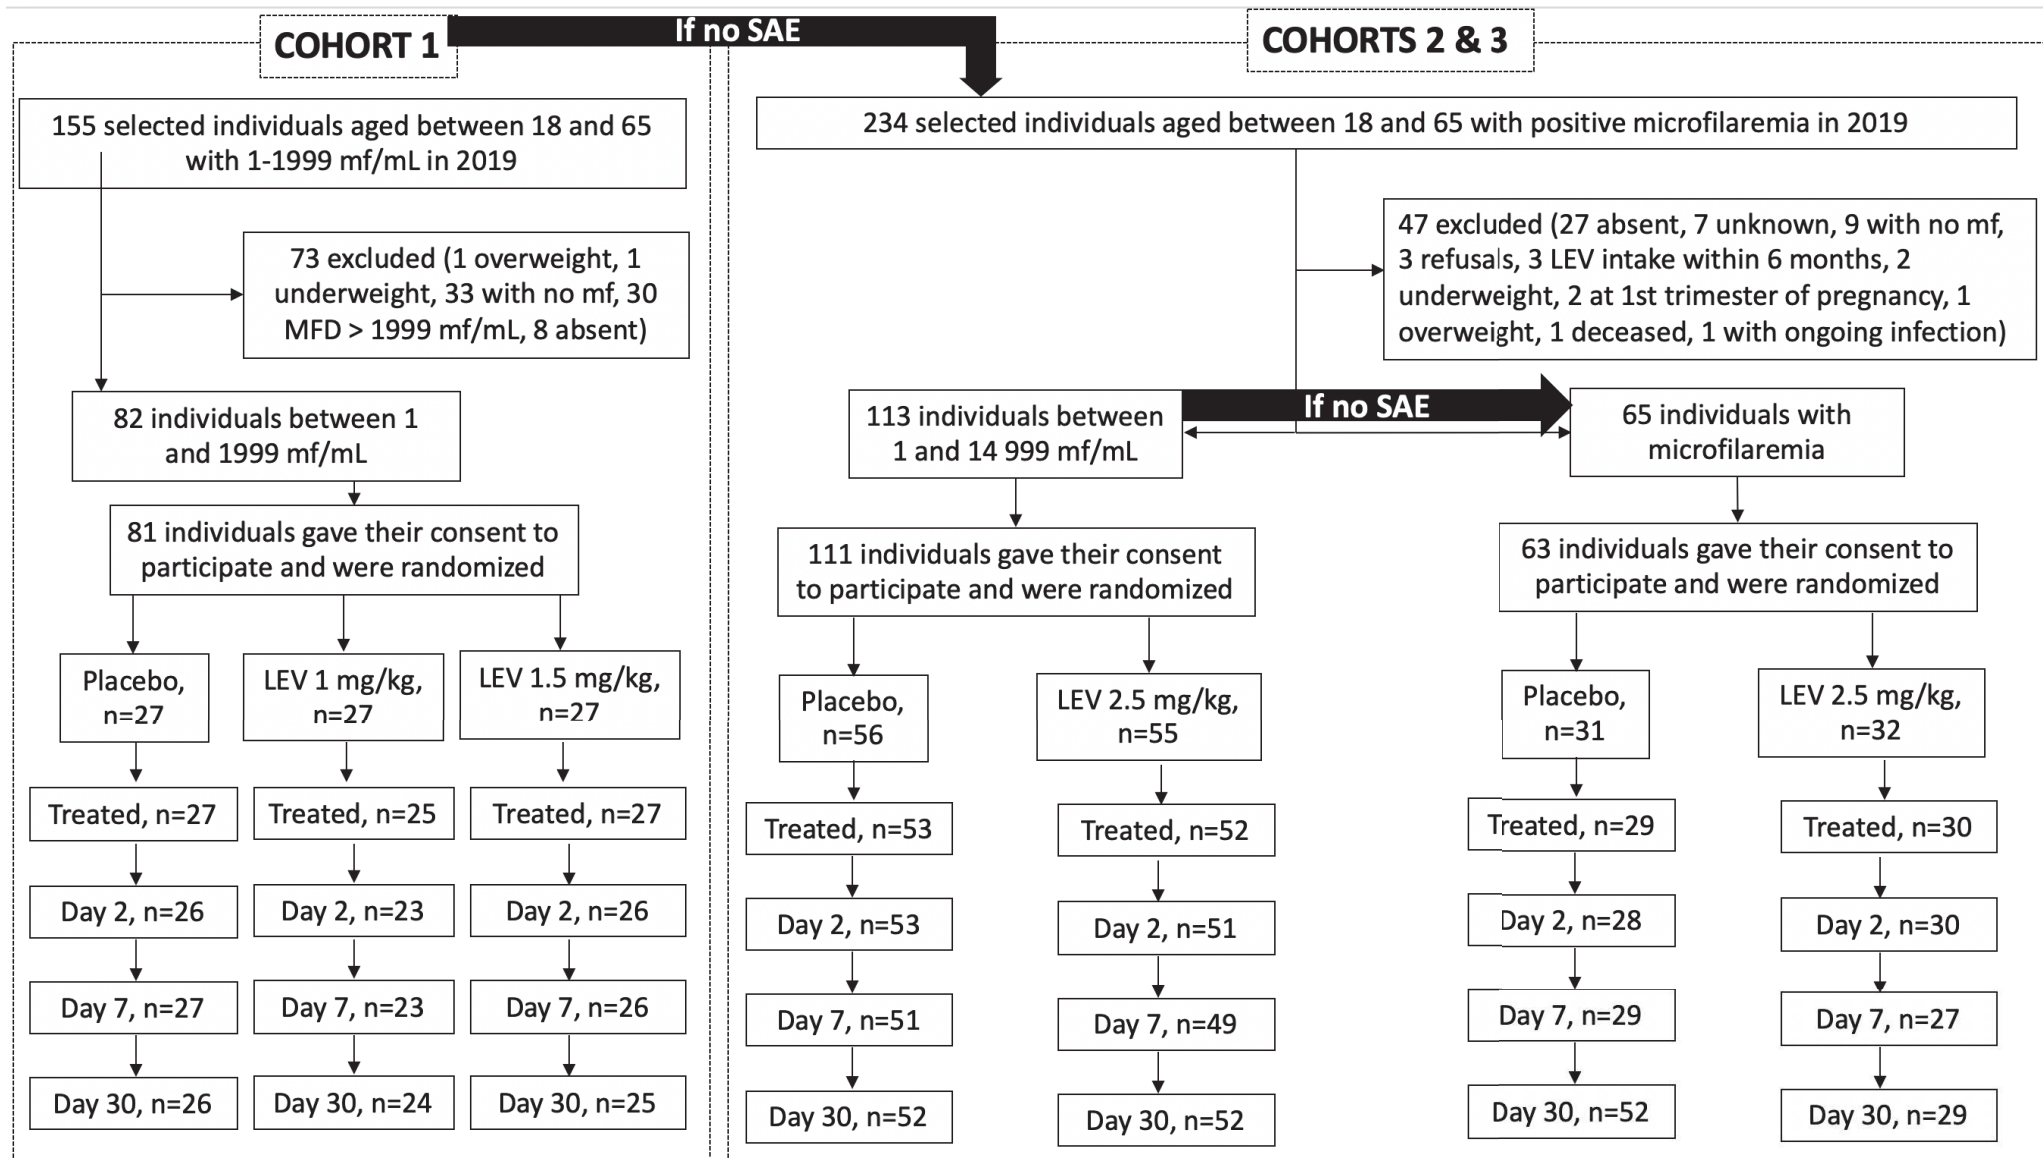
COHORT 1

If no SAE

COHORTS 2 & 3

155 selected individuals aged between 18 and 65 with 1-1999 mf/mL in 2019

73 excluded (1 overweight, 1 underweight, 33 with no mf, 30 MFD > 1999 mf/mL, 8 absent)

82 individuals between 1 and 1999 mf/mL

81 individuals gave their consent to participate and were randomized

Placebo, n=27

LEV 1 mg/kg, n=27

LEV 1.5 mg/kg, n=27

Treated, n=27

Treated, n=25

Treated, n=27

Day 2, n=26

Day 2, n=23

Day 2, n=26

Day 7, n=27

Day 7, n=23

Day 7, n=26

Day 30, n=26

Day 30, n=24

Day 30, n=25

234 selected individuals aged between 18 and 65 with positive microfilaremia in 2019

47 excluded (27 absent, 7 unknown, 9 with no mf, 3 refusals, 3 LEV intake within 6 months, 2 underweight, 2 at 1st trimester of pregnancy, 1 overweight, 1 deceased, 1 with ongoing infection)

113 individuals between 1 and 14 999 mf/mL

If no SAE

65 individuals with microfilaremia

111 individuals gave their consent to participate and were randomized

63 individuals gave their consent to participate and were randomized

Placebo, n=56

LEV 2.5 mg/kg, n=55

Placebo, n=31

LEV 2.5 mg/kg, n=32

Treated, n=53

Treated, n=52

Treated, n=29

Treated, n=30

Day 2, n=53

Day 2, n=51

Day 2, n=28

Day 2, n=30

Day 7, n=51

Day 7, n=49

Day 7, n=29

Day 7, n=27

Day 30, n=52

Day 30, n=52

Day 30, n=52

Day 30, n=29